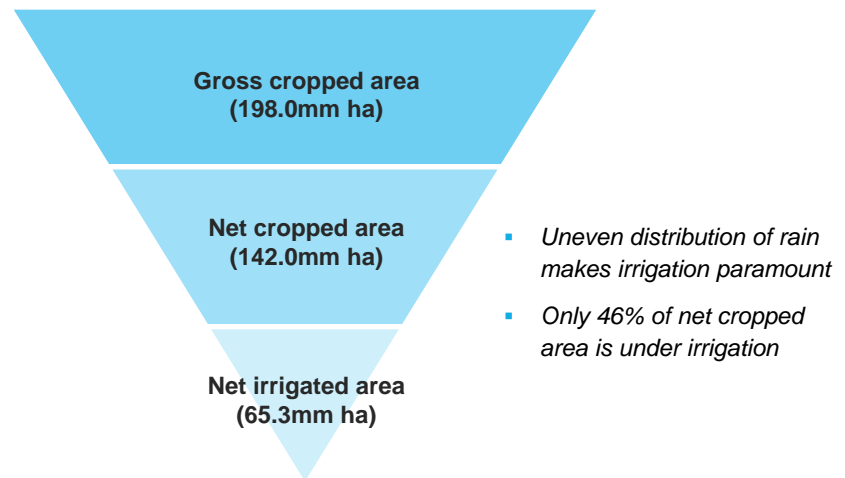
Gross cropped area
(198.0mm ha)

Net cropped area
(142.0mm ha)

Net irrigated area
(65.3mm ha)

- Uneven distribution of rain makes irrigation paramount
- Only 46% of net cropped area is under irrigation